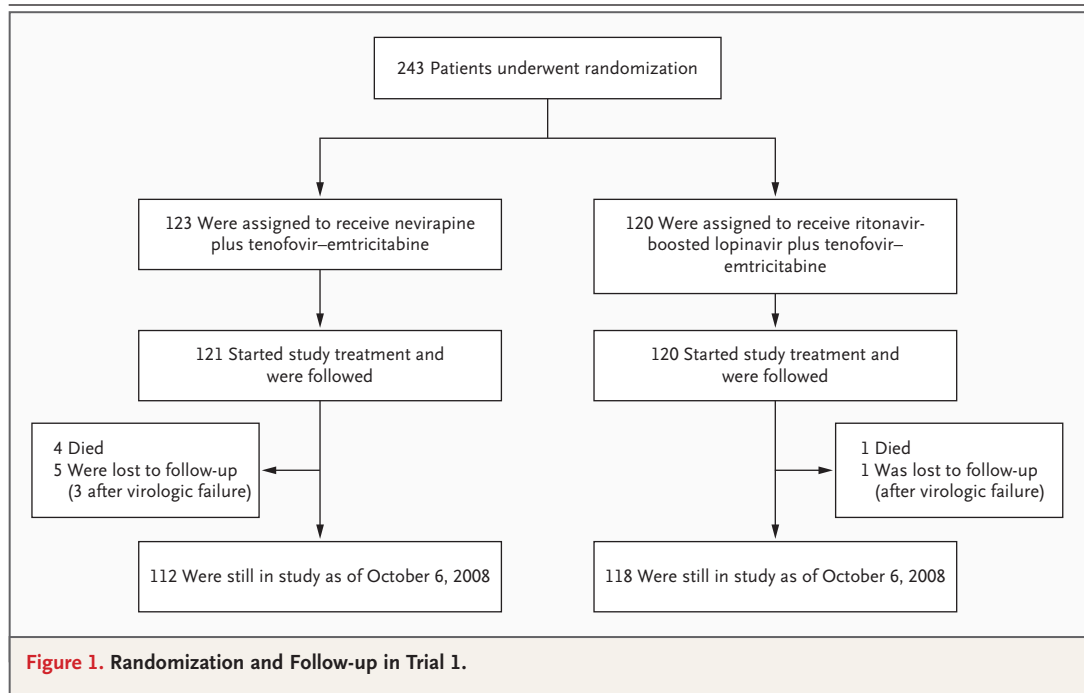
243 Patients underwent randomization

123 Were assigned to receive nevirapine plus tenofovir–emtricitabine

120 Were assigned to receive ritonavir-boosted lopinavir plus tenofovir–emtricitabine

121 Started study treatment and were followed

120 Started study treatment and were followed

4 Died
5 Were lost to follow-up (3 after virologic failure)

1 Died
1 Was lost to follow-up (after virologic failure)

112 Were still in study as of October 6, 2008

118 Were still in study as of October 6, 2008

Figure 1. Randomization and Follow-up in Trial 1.